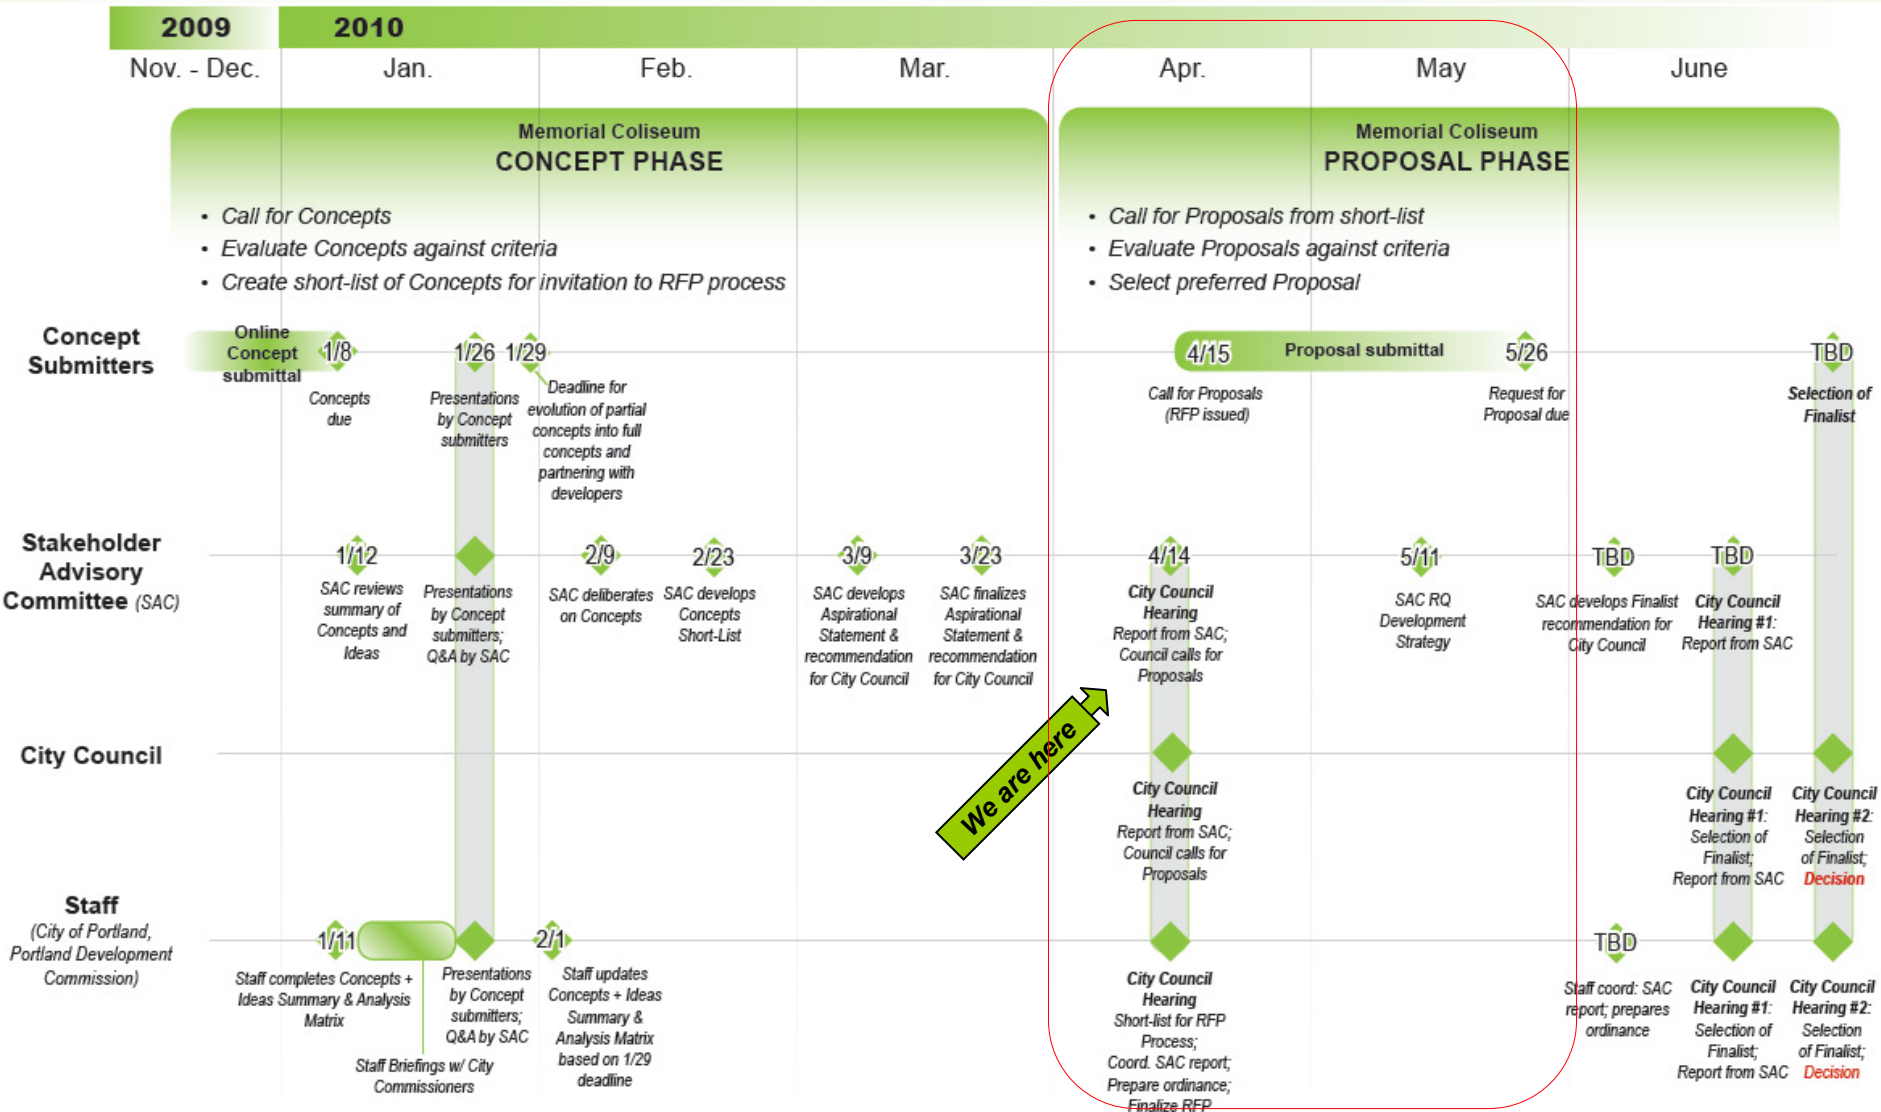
2009
2010
Nov. - Dec.
Jan.
Feb.
Mar.
Apr.
May
June

Memorial Coliseum
CONCEPT PHASE
• Call for Concepts
• Evaluate Concepts against criteria
• Create short-list of Concepts for invitation to RFP process

Memorial Coliseum
PROPOSAL PHASE
• Call for Proposals from short-list
• Evaluate Proposals against criteria
• Select preferred Proposal

Concept Submitters
Online Concept submittal
1/8
Concepts due
1/26
Presentations by Concept submitters
1/29
Deadline for evolution of partial concepts into full concepts and partnering with developers
4/15
Proposal submittal
5/26
Call for Proposals (RFP issued)
Request for Proposal due
TBD
Selection of Finalist

Stakeholder Advisory Committee (SAC)
1/12
SAC reviews summary of Concepts and Ideas
Presentations by Concept submitters; Q&A by SAC
2/9
SAC deliberates on Concepts
2/23
SAC develops Concepts Short-List
3/9
SAC develops Aspirational Statement & recommendation for City Council
3/23
SAC finalizes Aspirational Statement & recommendation for City Council
4/14
City Council Hearing
Report from SAC; Council calls for Proposals
5/11
SAC RQ Development Strategy
TBD
SAC develops Finalist recommendation for City Council
TBD
City Council Hearing #1: Report from SAC

City Council
We are here
City Council Hearing
Report from SAC; Council calls for Proposals
City Council Hearing #1: Selection of Finalist; Report from SAC
City Council Hearing #2: Selection of Finalist; Decision

Staff
(City of Portland, Portland Development Commission)
1/11
Staff completes Concepts + Ideas Summary & Analysis Matrix
Presentations by Concept submitters; Q&A by SAC
Staff Briefings w/ City Commissioners
2/1
Staff updates Concepts + Ideas Summary & Analysis Matrix based on 1/29 deadline
City Council Hearing
Short-list for RFP Process; Coord. SAC report; Prepare ordinance; Finalize RFP
TBD
Staff coord: SAC report; prepares ordinance
City Council Hearing #1: Selection of Finalist; Report from SAC
City Council Hearing #2: Selection of Finalist; Decision